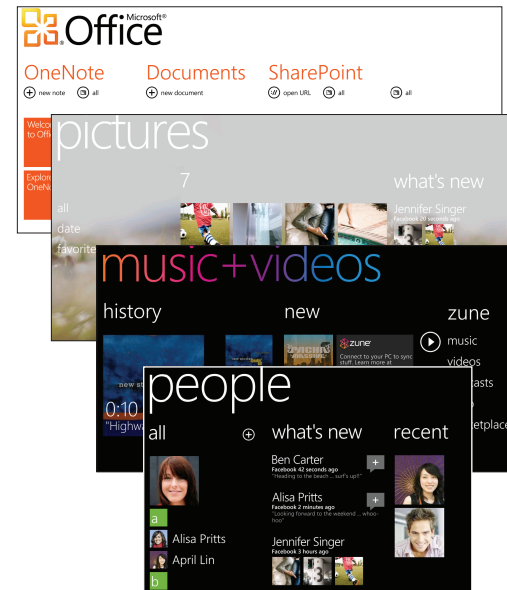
Microsoft® Office

OneNote
new note
all

Documents
new document

SharePoint
open URL
all
all

Welco to Offi

Explor OneN

pictures

all
date
favorite

7

what's new
Jennifer Singer
Facebook 20 seconds ago

music+videos

history
new
zune

0:10
"Highwa

zune
Connect to your PC to sync stuff. Learn more at

music
videos
asts
etplace

people

all
what's new
recent

Ben Carter
Facebook 42 seconds ago
"Heading to the beach ... surf's up!!"

Alisa Pritts
Facebook 2 minutes ago
"Looking forward to the weekend ... whoo-hoo"

Jennifer Singer
Facebook 3 hours ago

a
Alisa Pritts
April Lin
b